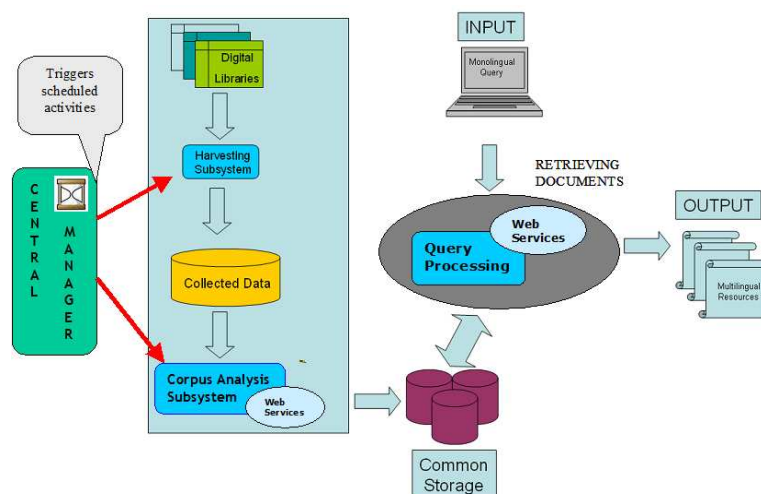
Triggers scheduled activities

CENTRAL

MANAGER

Digital Libraries

Harvesting Subsystem

Collected Data

Corpus Analysis Subsystem

Web Services

INPUT

Monolingual Query

RETRIEVING DOCUMENTS

Query Processing

Web Services

OUTPUT

Multilingual Resources

Common Storage